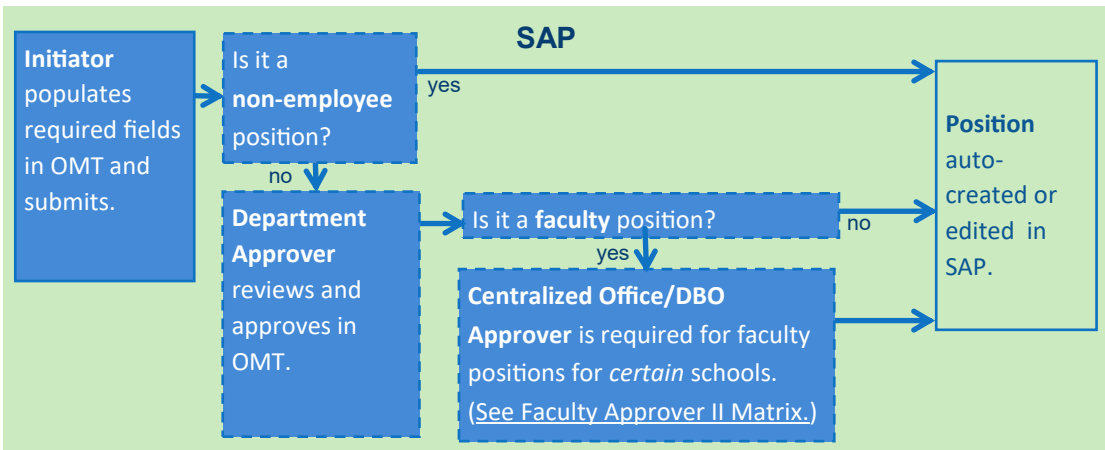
SAP

**Initiator** populates required fields in OMT and submits.

Is it a **non-employee** position?

yes

no

**Department Approver** reviews and approves in OMT.

Is it a **faculty** position?

no

yes

**Centralized Office/DBO Approver** is required for faculty positions for *certain* schools. (See Faculty Approver II Matrix.)

**Position** auto-created or edited in SAP.